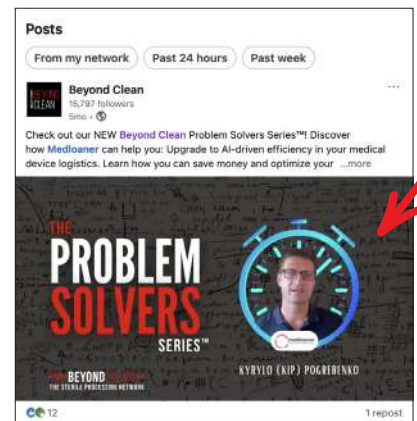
Posts

From my network | Past 24 hours | Past week

BEYOND CLEAN
Beyond Clean
15,797 followers
5mo •
...

Check out our NEW Beyond Clean Problem Solvers Series™! Discover how Medloaner can help you: Upgrade to AI-driven efficiency in your medical device logistics. Learn how you can save money and optimize your ...more

THE
PROBLEM
SOLVERS
SERIES™

BEYOND CLEAN
THE STERILE PROCESSING NETWORK

KYRYLO (KIP) POGREBENKO

12
1 repost